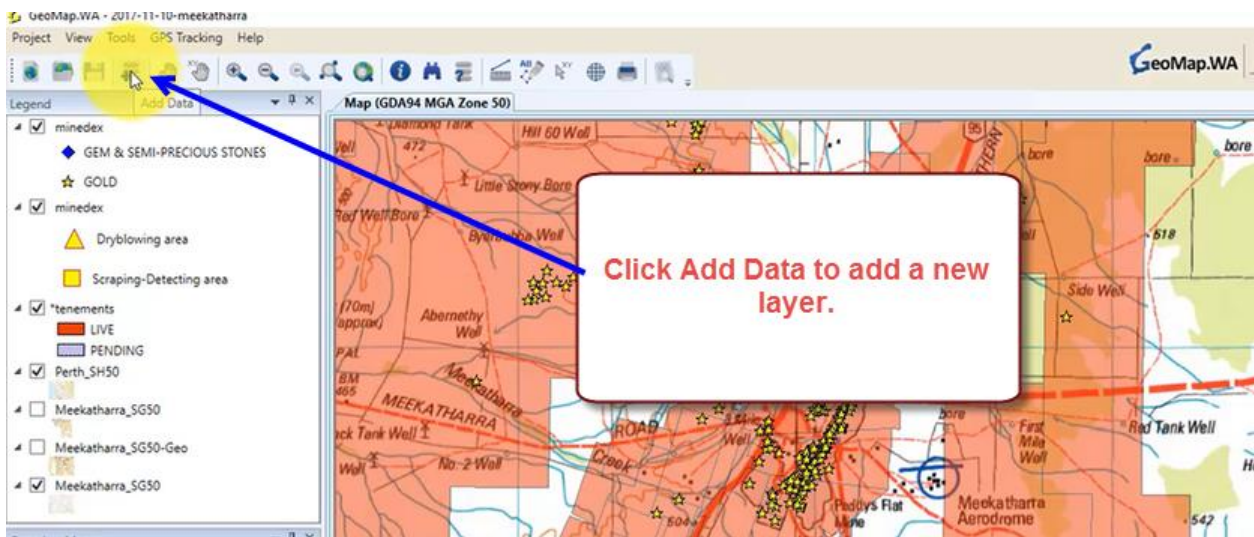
GeoMap.WA - 2017-11-10-meekatharra

Project View Tools GPS Tracking Help

GeoMap.WA

Legend Add Data

minedex
GEM & SEMI-PRECIOUS STONES
GOLD
minedex
Dryblowing area
Scraping-Detecting area
*tenements
LIVE
PENDING
Perth_SH50
Meekatharra_SG50
Meekatharra_SG50-Geo
Meekatharra_SG50

Map (GDA94 MGA Zone 50)

Click Add Data to add a new layer.

Diamond Tank
Hill 60 Well
472
Little Stony Bore
Red Well Bore
Well
bore
bore
bore
518
Abernethy Well
(70m)
PAL
BM 465
MEEKATHARRA
Meekatharra
ck Tank Well
No. 2 Well
Well
Creek
ROAD
Well
Side Well
First Mile Well
Red Tank Well
Paddys Flat Mine
Meekatharra Aerodrome
504
542
95